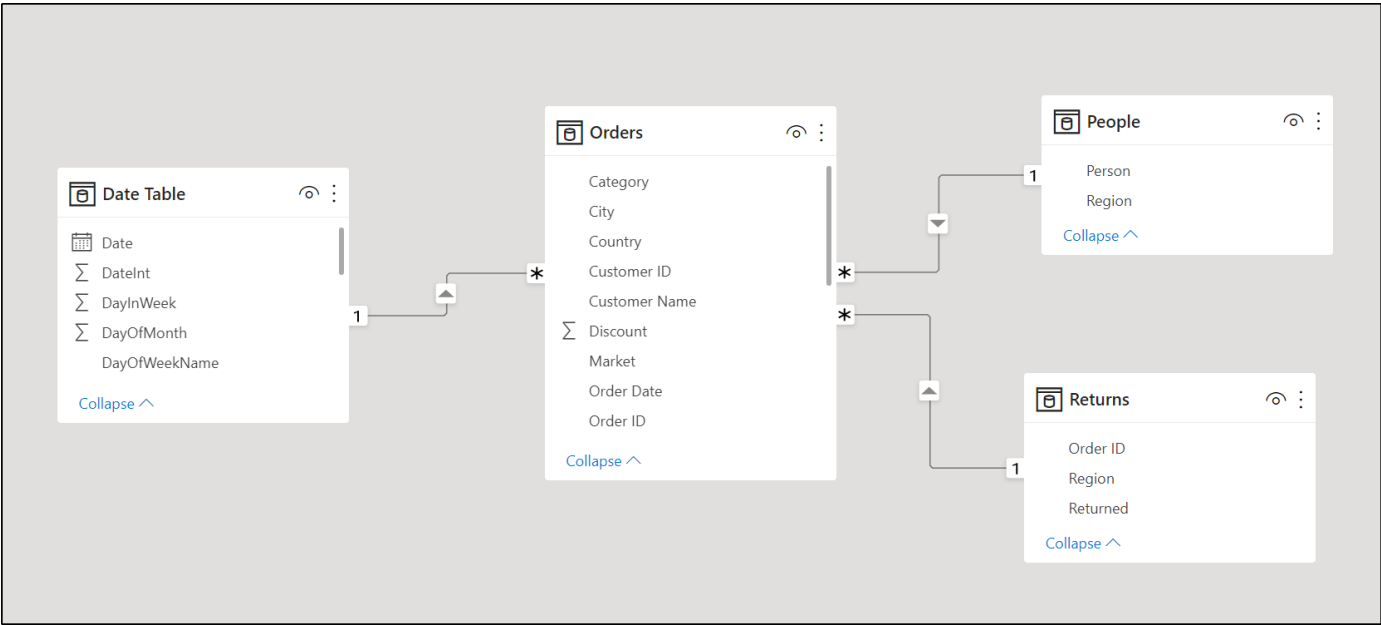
Date Table

Date
DateInt
DayInWeek
DayOfMonth
DayOfWeekName

Collapse

Orders

Category
City
Country
Customer ID
Customer Name
Discount
Market
Order Date
Order ID

Collapse

People

Person
Region

Collapse

Returns

Order ID
Region
Returned

Collapse

1
*
*
1
*
1